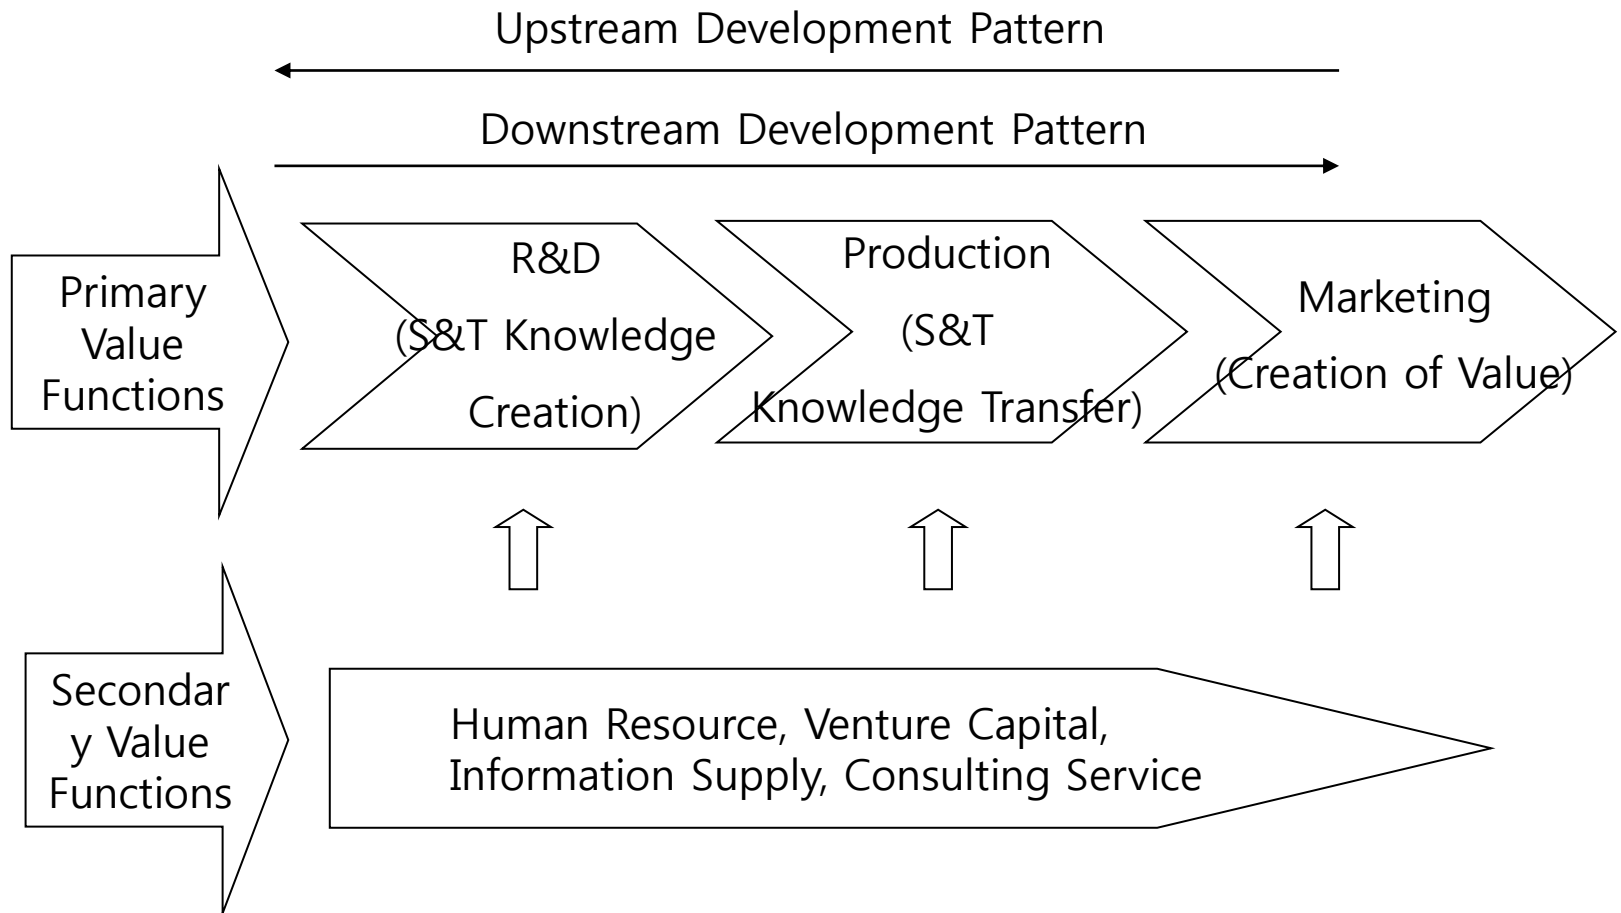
Upstream Development Pattern

Downstream Development Pattern

Primary Value Functions

R&D (S&T Knowledge Creation)

Production (S&T Knowledge Transfer)

Marketing (Creation of Value)

Secondary Value Functions

Human Resource, Venture Capital, Information Supply, Consulting Service